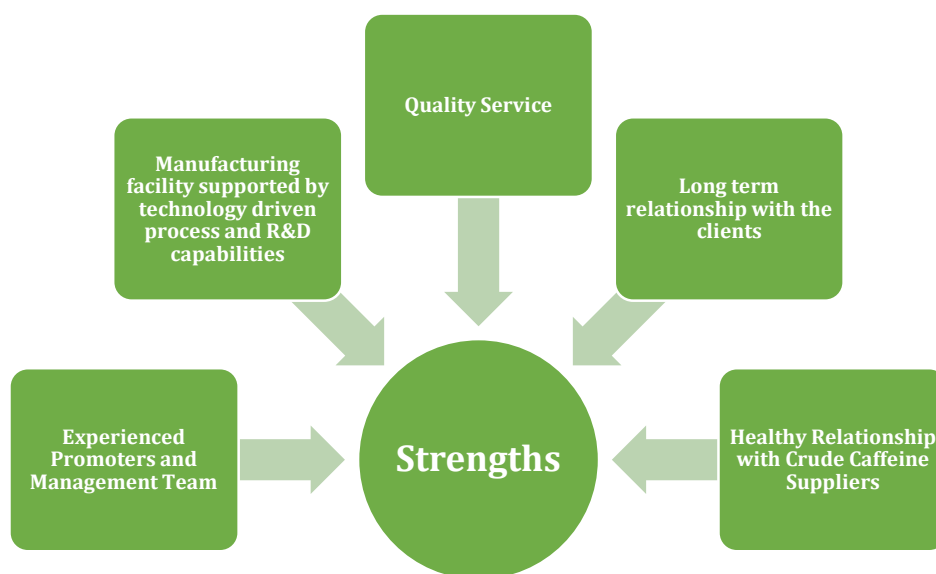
Quality Service

Manufacturing facility supported by technology driven process and R&D capabilities

Long term relationship with the clients

Experienced Promoters and Management Team

Strengths

Healthy Relationship with Crude Caffeine Suppliers